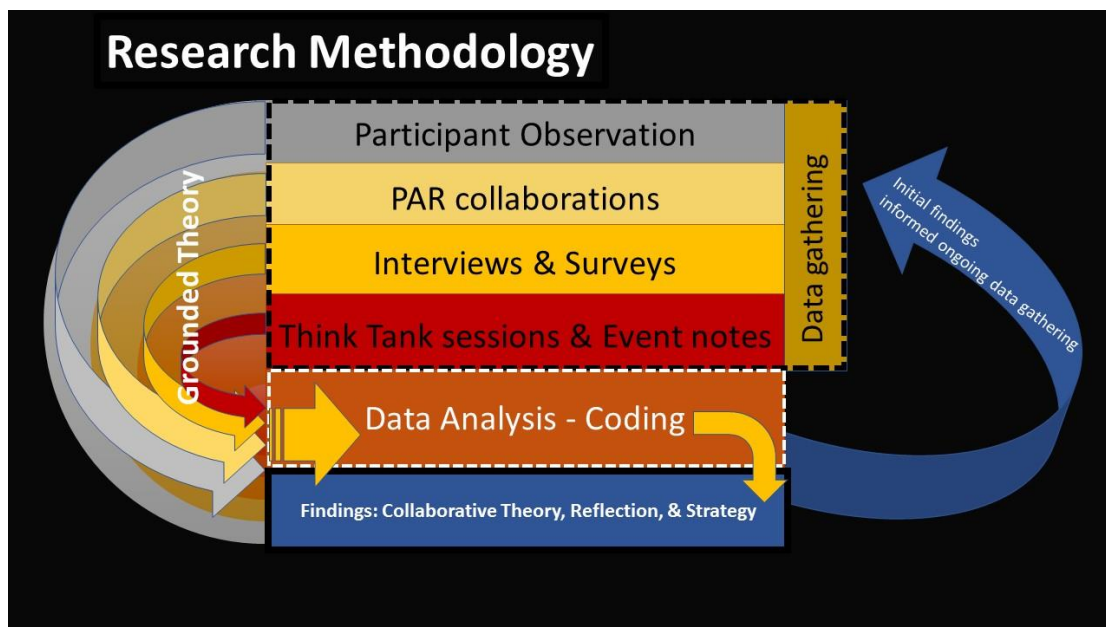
Research Methodology

Grounded Theory

Participant Observation

PAR collaborations

Interviews & Surveys

Think Tank sessions & Event notes

Data gathering

Initial findings informed ongoing data gathering

Data Analysis - Coding

Findings: Collaborative Theory, Reflection, & Strategy